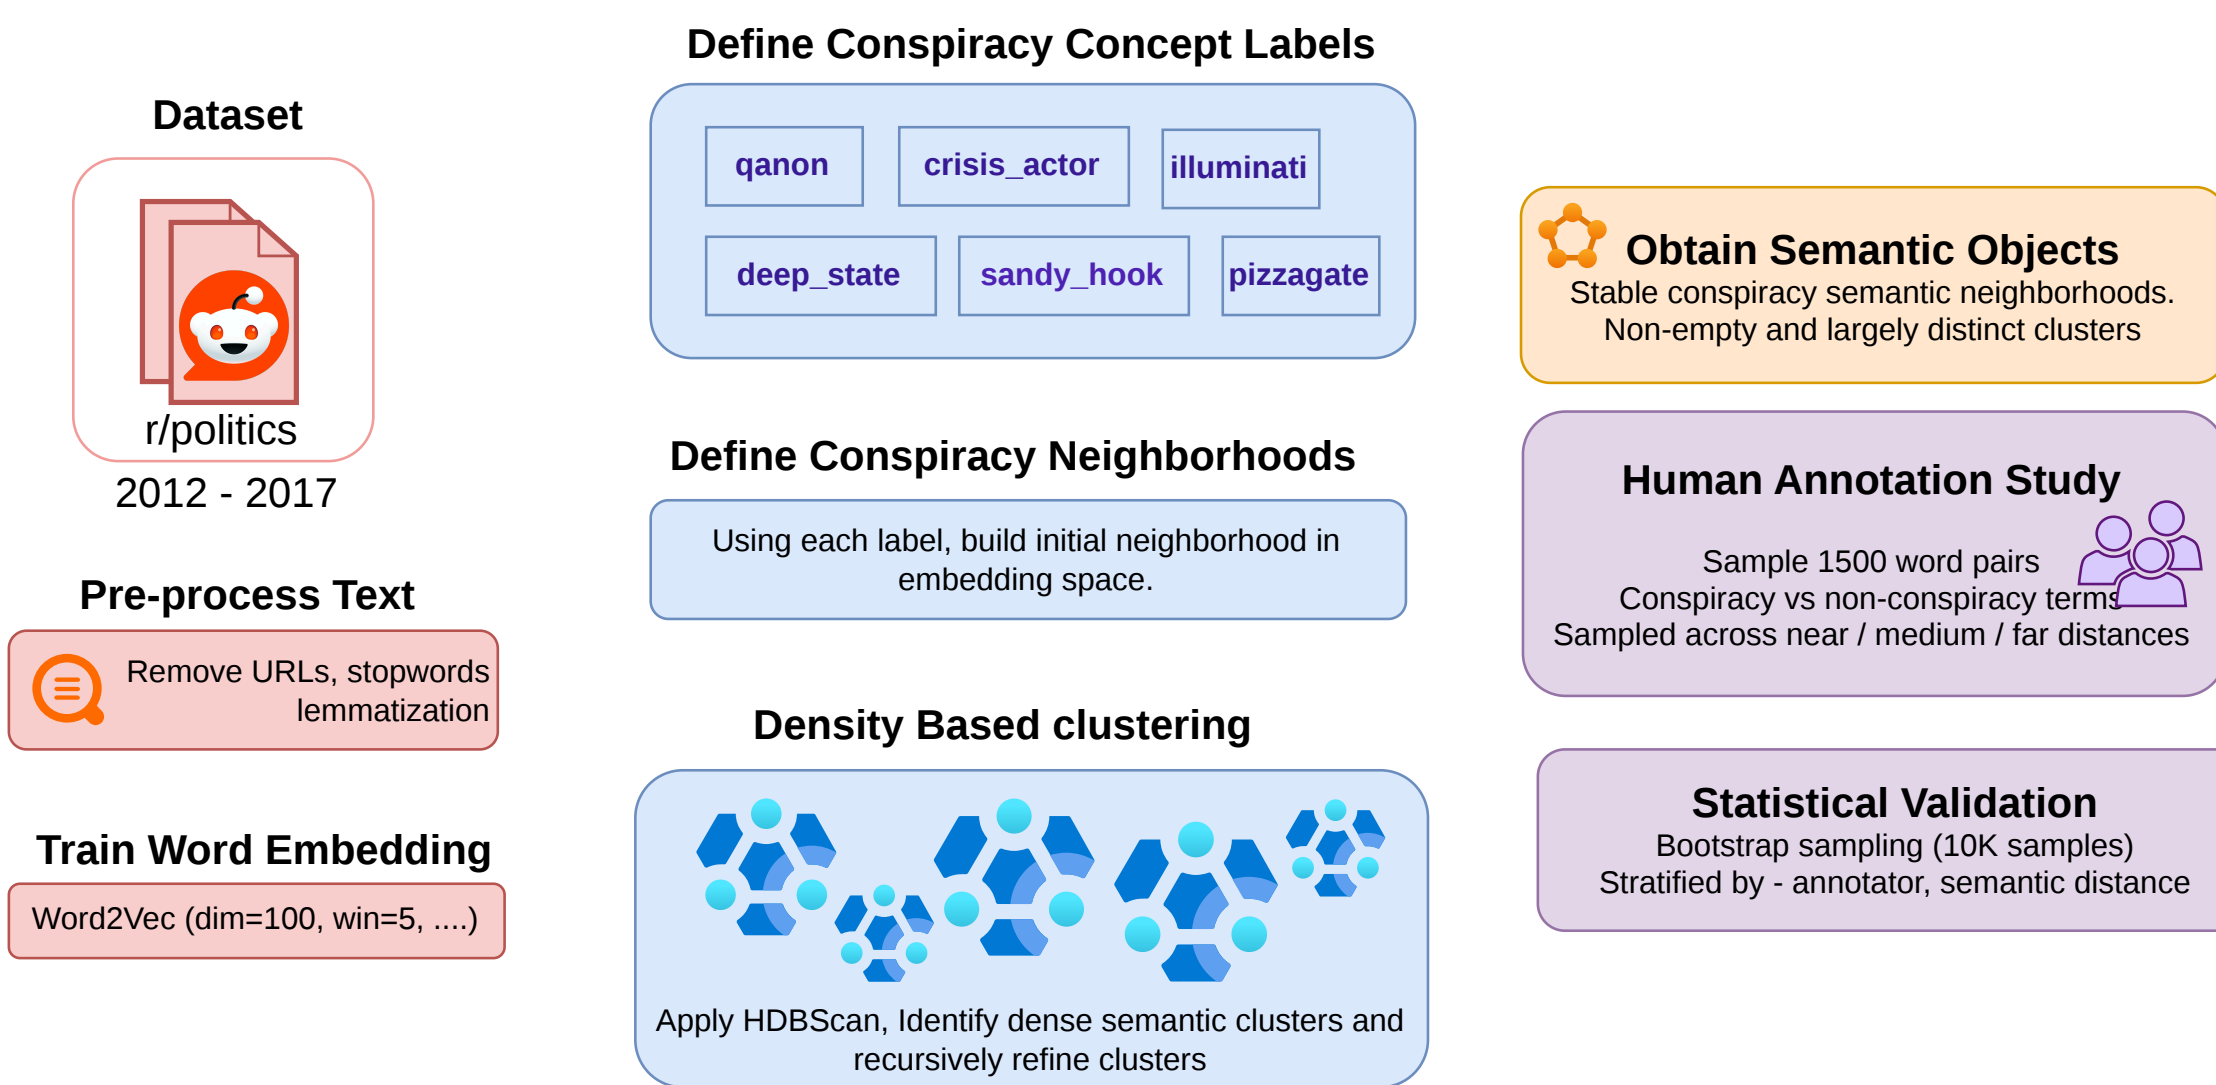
Dataset

r/politics

2012 - 2017

Pre-process Text

Remove URLs, stopwords lemmatization

Train Word Embedding

Word2Vec (dim=100, win=5, ....)

Define Conspiracy Concept Labels

| qanon | crisis_actor | illuminati |
|---|---|---|
| deep_state | sandy_hook | pizzagate |

Define Conspiracy Neighborhoods

Using each label, build initial neighborhood in embedding space.

Density Based clustering

Apply HDBScan, Identify dense semantic clusters and recursively refine clusters

Obtain Semantic Objects

Stable conspiracy semantic neighborhoods. Non-empty and largely distinct clusters

Human Annotation Study

Sample 1500 word pairs
Conspiracy vs non-conspiracy terms
Sampled across near / medium / far distances

Statistical Validation

Bootstrap sampling (10K samples)
Stratified by - annotator, semantic distance